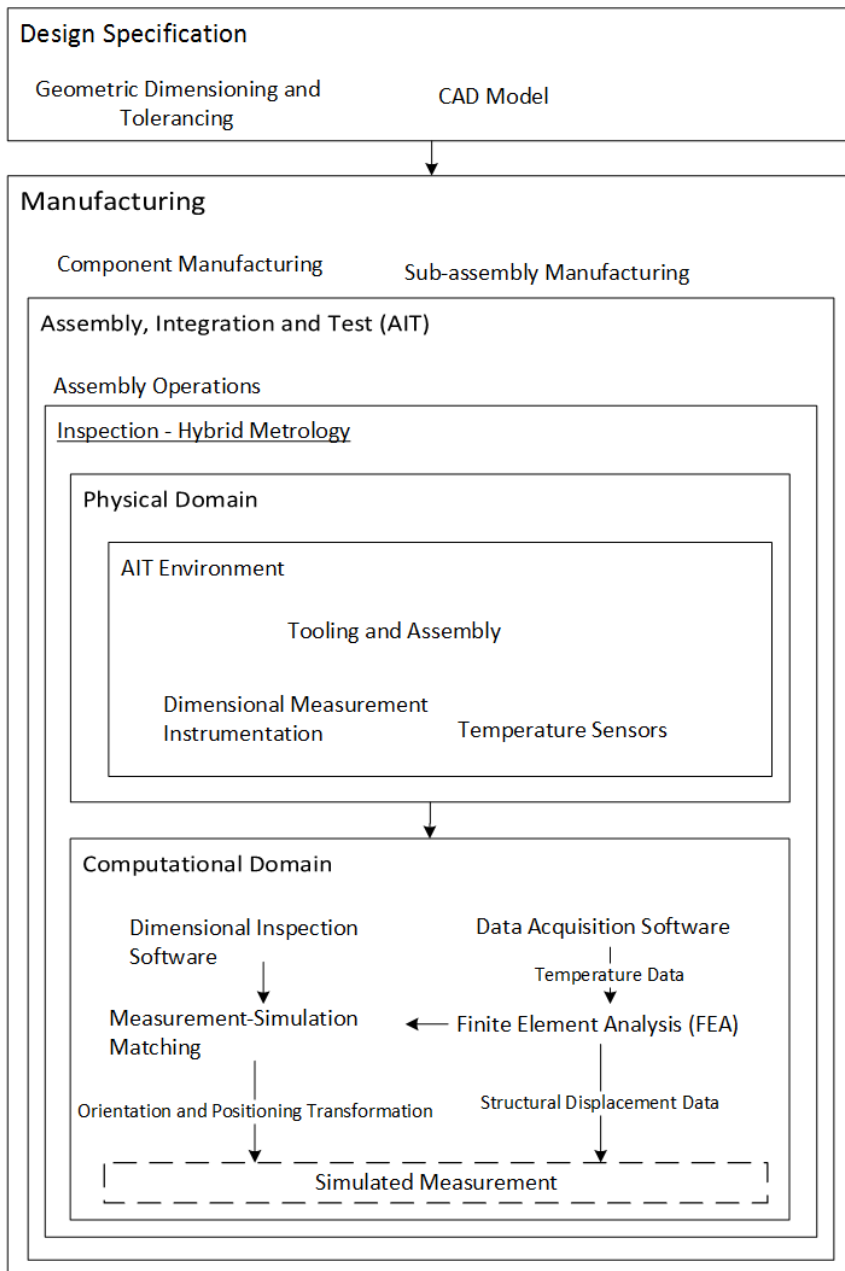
Design Specification

Geometric Dimensioning and Tolerancing

CAD Model

Manufacturing

Component Manufacturing

Sub-assembly Manufacturing

Assembly, Integration and Test (AIT)

Assembly Operations

Inspection - Hybrid Metrology

Physical Domain

AIT Environment

Tooling and Assembly

Dimensional Measurement Instrumentation

Temperature Sensors

Computational Domain

Dimensional Inspection Software

Data Acquisition Software

Temperature Data

Measurement-Simulation Matching

Finite Element Analysis (FEA)

Orientation and Positioning Transformation

Structural Displacement Data

Simulated Measurement